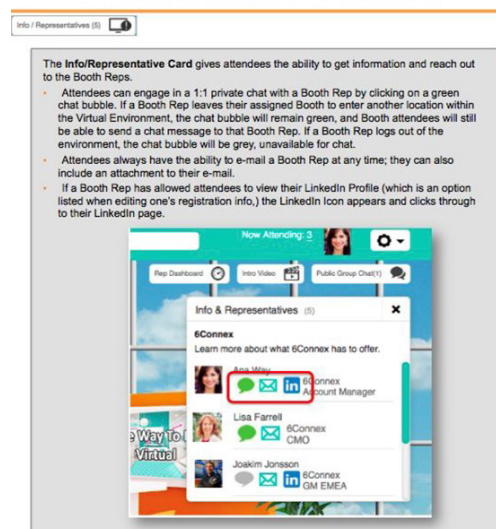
Info / Representatives (5)

The **Info/Representative Card** gives attendees the ability to get information and reach out to the Booth Reps.

- Attendees can engage in a 1:1 private chat with a Booth Rep by clicking on a green chat bubble. If a Booth Rep leaves their assigned Booth to enter another location within the Virtual Environment, the chat bubble will remain green, and Booth attendees will still be able to send a chat message to that Booth Rep. If a Booth Rep logs out of the environment, the chat bubble will be grey, unavailable for chat.
- Attendees always have the ability to e-mail a Booth Rep at any time; they can also include an attachment to their e-mail.
- If a Booth Rep has allowed attendees to view their LinkedIn Profile (which is an option listed when editing one's registration info,) the LinkedIn Icon appears and clicks through to their LinkedIn page.

Now Attending: 3

Rep Dashboard
Intro Video
Public Group Chat(1)

Info & Representatives (5)
6Connex
Learn more about what 6Connex has to offer.

Ana Way
6Connex
Account Manager

Lisa Farrell
6Connex
CMO

Joakim Jonsson
6Connex
GM EMEA

Way to
Virtual